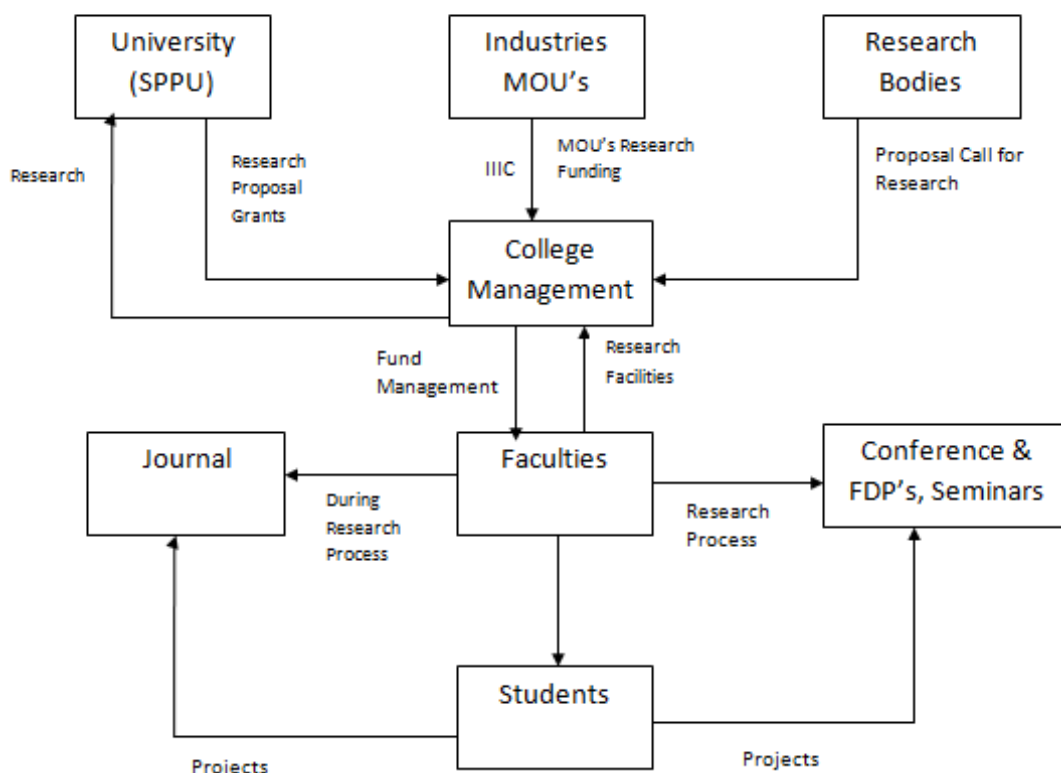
University (SPPU)

Industries MOU's

Research Bodies

Research

Research Proposal Grants

IIIC

MOU's Research Funding

Proposal Call for Research

College Management

Fund Management

Research Facilities

Journal

Faculties

Conference & FDP's, Seminars

During Research Process

Research Process

Students

Projects

Projects